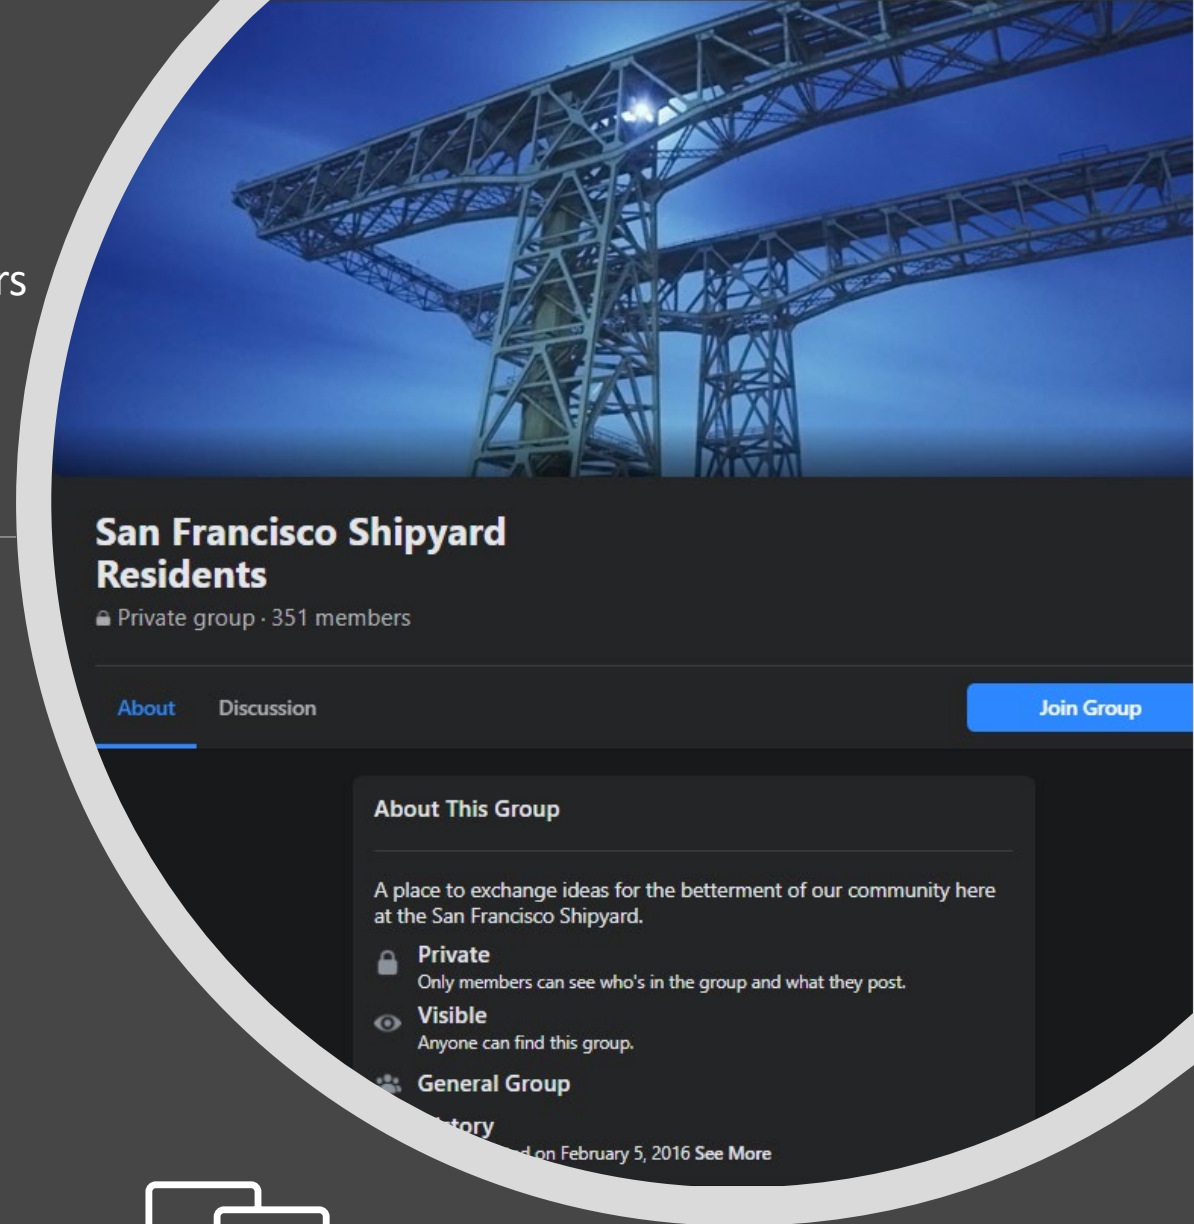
rs

San Francisco Shipyard Residents

Private group · 351 members

About

Discussion

Join Group

About This Group

A place to exchange ideas for the betterment of our community here at the San Francisco Shipyard.

Private
Only members can see who's in the group and what they post.

Visible
Anyone can find this group.

General Group

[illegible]tory
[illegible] on February 5, 2016 See More